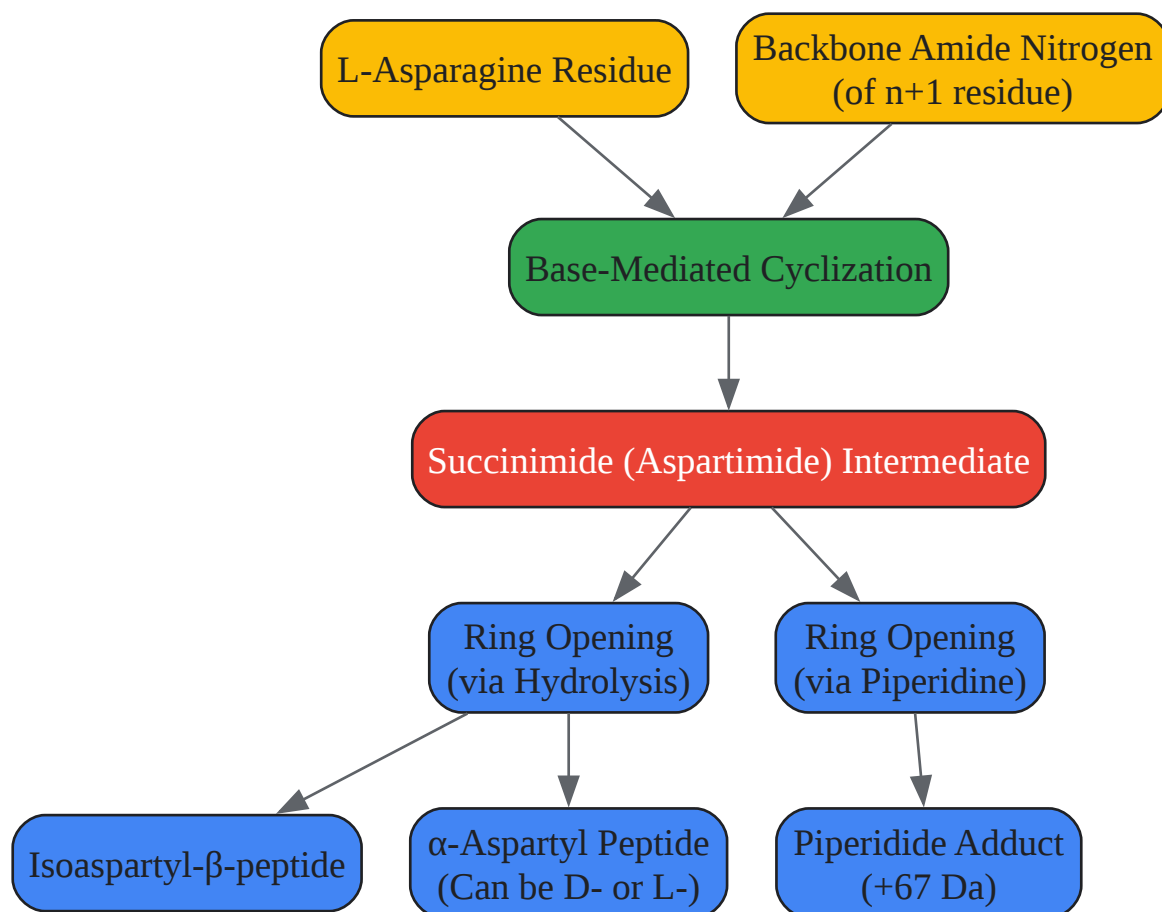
L-Asparagine Residue

Backbone Amide Nitrogen (of n+1 residue)

Base-Mediated Cyclization

Succinimide (Aspartimide) Intermediate

Ring Opening (via Hydrolysis)

Ring Opening (via Piperidine)

Isoaspartyl-β-peptide

α-Aspartyl Peptide (Can be D- or L-)

Piperidide Adduct (+67 Da)